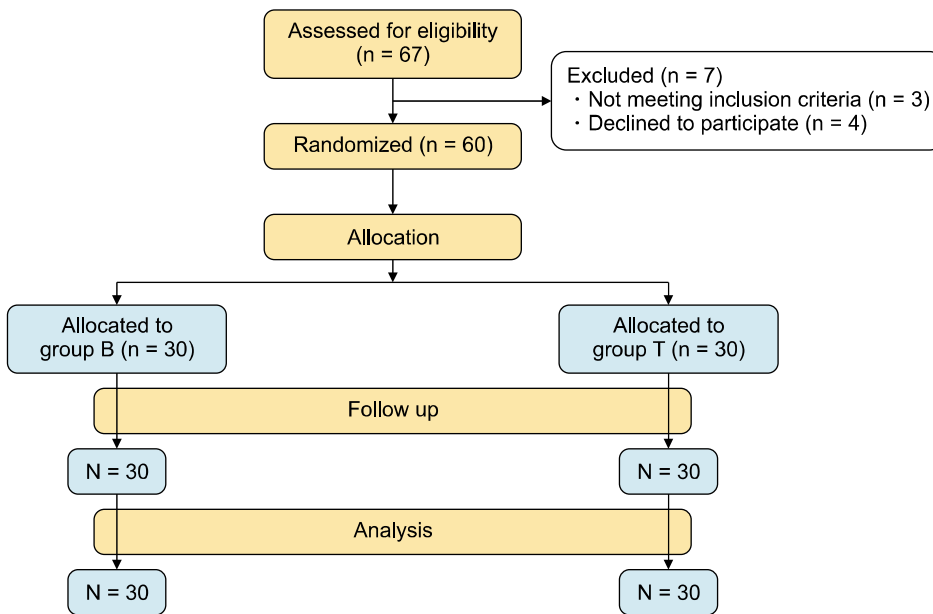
Assessed for eligibility (n = 67)

Excluded (n = 7)
・Not meeting inclusion criteria (n = 3)
・Declined to participate (n = 4)

Randomized (n = 60)

Allocation

Allocated to group B (n = 30)

Allocated to group T (n = 30)

Follow up

N = 30

N = 30

Analysis

N = 30

N = 30